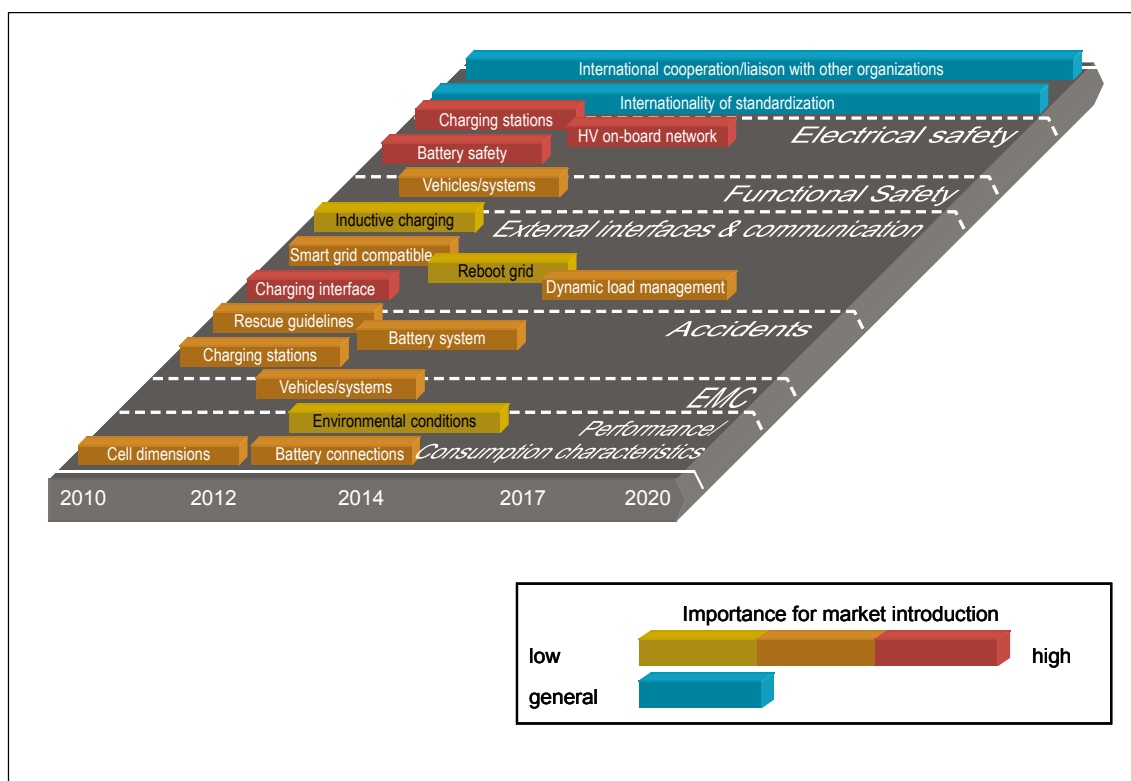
International cooperation/liaison with other organizations

Internationality of standardization

Charging stations

HV on-board network

Electrical safety

Battery safety

Vehicles/systems

Functional Safety

Inductive charging

External interfaces & communication

Smart grid compatible

Reboot grid

Charging interface

Dynamic load management

Rescue guidelines

Accidents

Battery system

Charging stations

Vehicles/systems

EMC

Environmental conditions

Performance/ Consumption characteristics

Cell dimensions

Battery connections

2010 2012 2014 2017 2020

Importance for market introduction

low

high

general